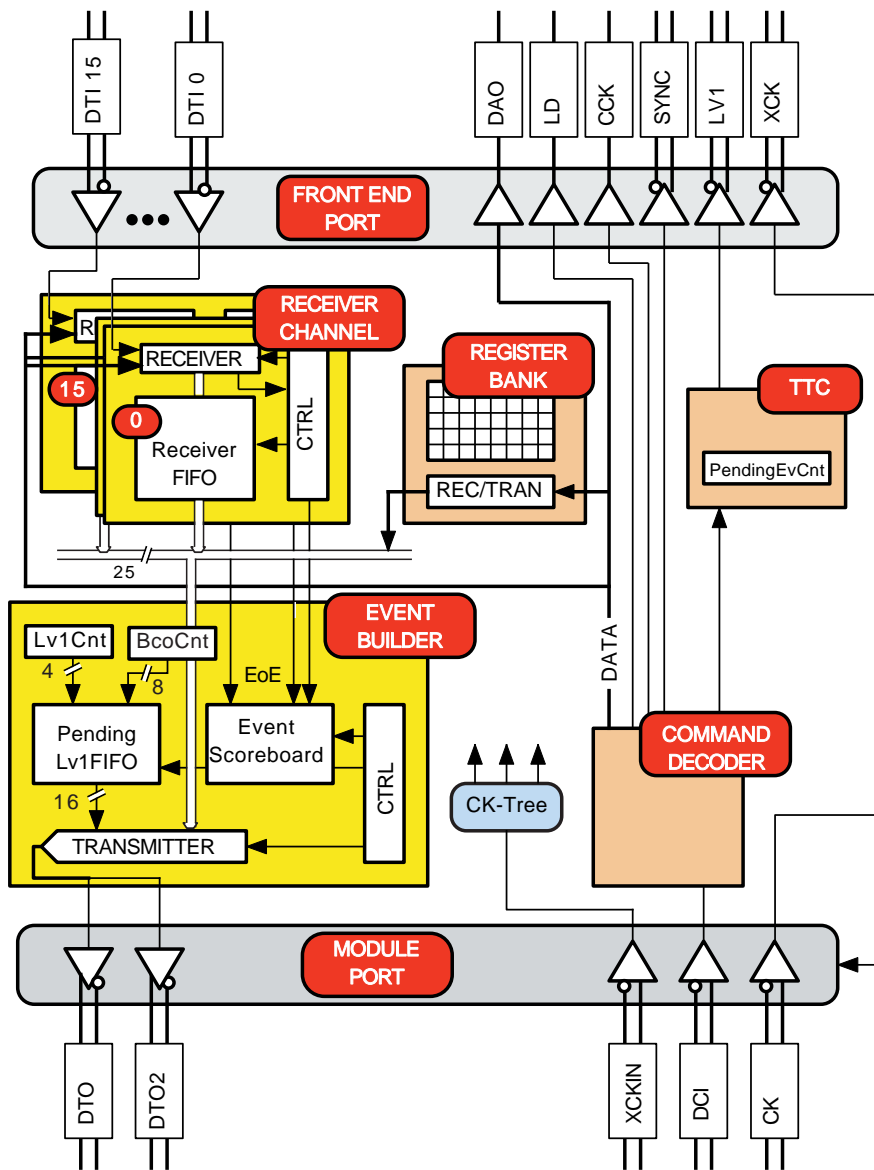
DTI 15
DTI 0
DAO
LD
CCK
SYNC
LV1
XCK
FRONT END PORT
RECEIVER CHANNEL
R
RECEIVER
15
0
Receiver FIFO
CTRL
REGISTER BANK
REC/TRAN
TTC
PendingEvCnt
25
EVENT BUILDER
DATA
Lv1Cnt
BcoCnt
4
8
EoE
Pending Lv1FIFO
Event Scoreboard
CTRL
16
TRANSMITTER
CK-Tree
COMMAND DECODER
MODULE PORT
DTO
DTO2
XCKIN
DCI
CK